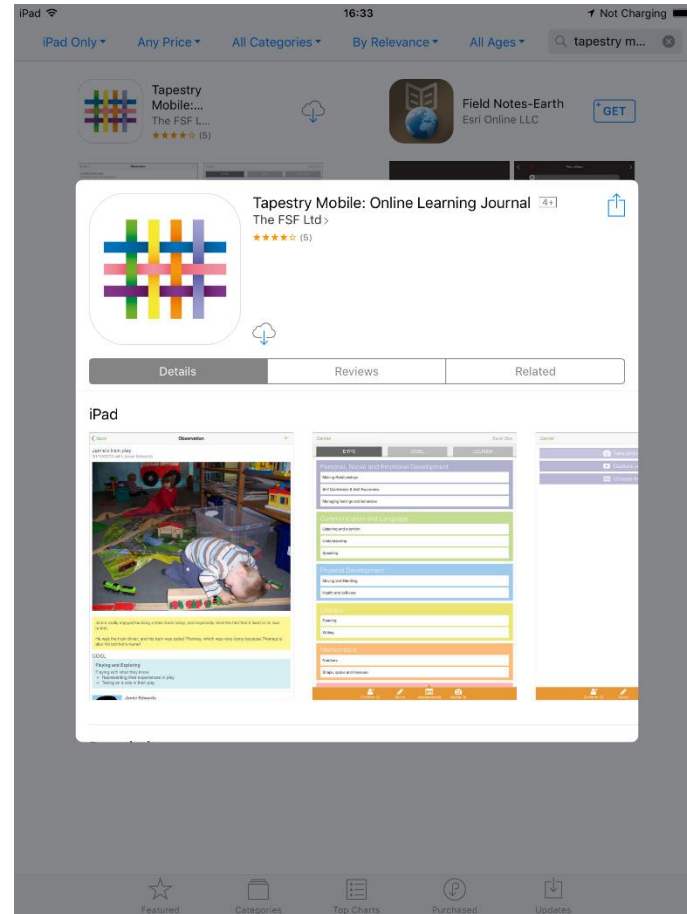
iPad
16:33
Not Charging

iPad Only
Any Price
All Categories
By Relevance
All Ages
tapestry m...

Tapestry Mobile:...
The FSF L...
★★★★☆ (5)

Field Notes-Earth
Esri Online LLC
GET

Tapestry Mobile: Online Learning Journal 4+
The FSF Ltd
★★★★☆ (5)

Details
Reviews
Related

iPad

Observation
Jamie's train play

Personal, Social and Emotional Development
Making Relationships
Self Confidence & Self Awareness
Managing feelings and behaviour
Communication and Language
Listening and attention
Understanding
Speaking
Physical Development
Moving and Handling
Health and self-care
Literacy
Reading
Writing
Mathematics
Numbers
Shape, space and measures

COEL
Playing and Exploring

Featured
Categories
Top Charts
Purchased
Updates